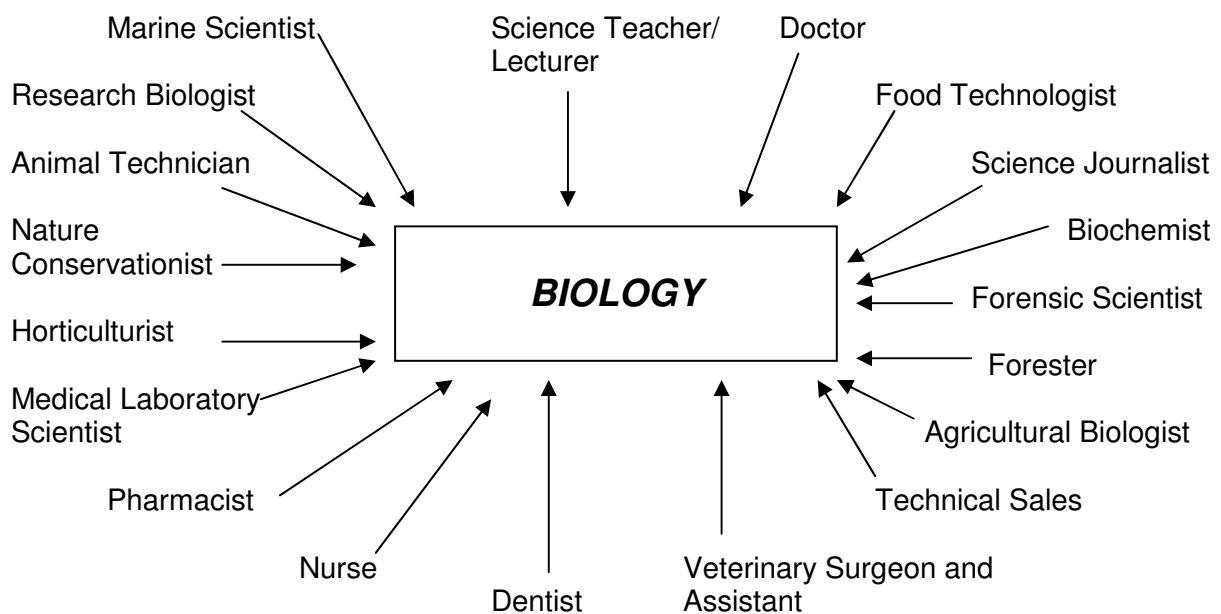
Marine Scientist

Science Teacher/ Lecturer

Doctor

Research Biologist

Food Technologist

Animal Technician

Science Journalist

Nature Conservationist

Biochemist

BIOLOGY

Forensic Scientist

Horticulturist

Forester

Medical Laboratory Scientist

Agricultural Biologist

Pharmacist

Technical Sales

Nurse

Dentist

Veterinary Surgeon and Assistant